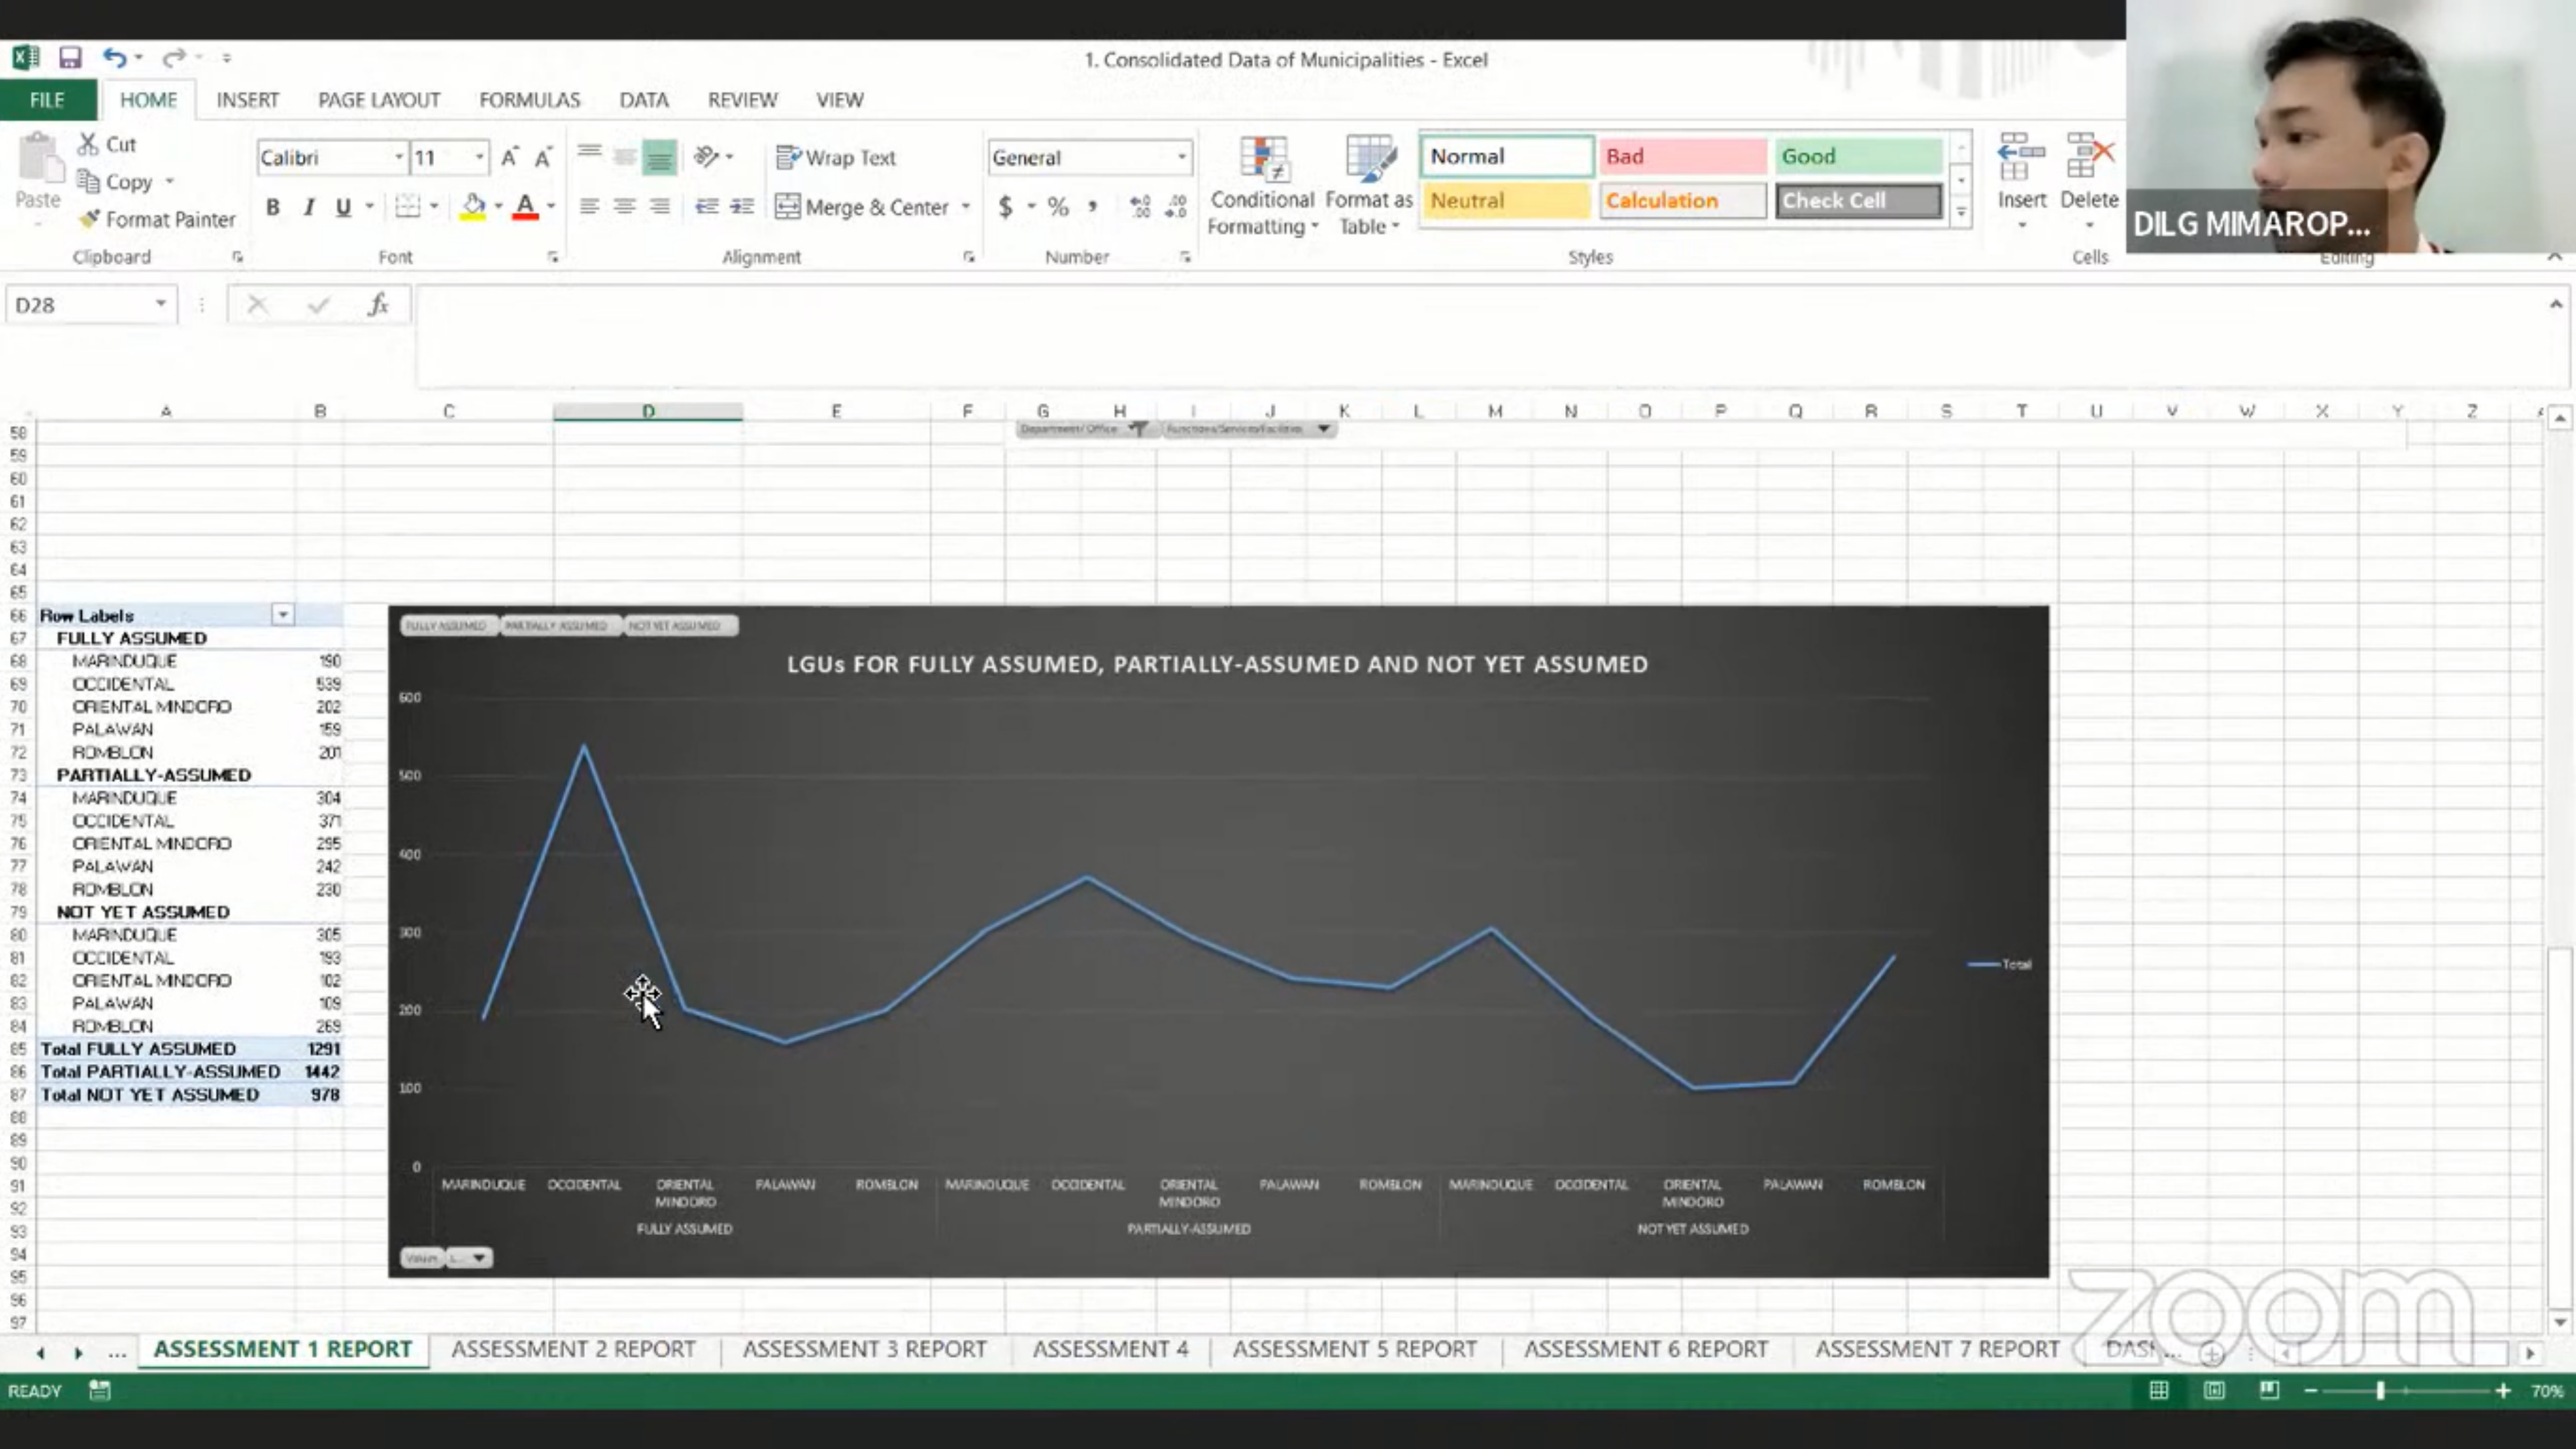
1. Consolidated Data of Municipalities - Excel

FILE HOME INSERT PAGE LAYOUT FORMULAS DATA REVIEW VIEW

Paste
Cut
Copy
Format Painter
Clipboard

Calibri 11
B I U
Font

Wrap Text
Merge & Center
Alignment

General
$ % ,
Number

Conditional Formatting
Format as Table

Normal Bad Good
Neutral Calculation Check Cell
Styles

Insert Delete
Cells

Editing

DILG MIMAROP...

D28

A B C D E F G H I J K L M N O P Q R S T U V W X Y Z

Department/ Office Functions/Services/Facilities

| Row Labels | |
|---|---|
| FULLY ASSUMED | |
| MARINDUQUE | 190 |
| OCCIDENTAL | 539 |
| ORIENTAL MINDORO | 202 |
| PALAWAN | 159 |
| ROMBLON | 201 |
| PARTIALLY-ASSUMED | |
| MARINDUQUE | 304 |
| OCCIDENTAL | 371 |
| ORIENTAL MINDORO | 295 |
| PALAWAN | 242 |
| ROMBLON | 230 |
| NOT YET ASSUMED | |
| MARINDUQUE | 305 |
| OCCIDENTAL | 193 |
| ORIENTAL MINDORO | 102 |
| PALAWAN | 109 |
| ROMBLON | 269 |
| Total FULLY ASSUMED | 1291 |
| Total PARTIALLY-ASSUMED | 1442 |
| Total NOT YET ASSUMED | 978 |

FULLY ASSUMED PARTIALLY ASSUMED NOT YET ASSUMED

LGUs FOR FULLY ASSUMED, PARTIALLY-ASSUMED AND NOT YET ASSUMED

600 500 400 300 200 100 0

Total

MARINDUQUE OCCIDENTAL ORIENTAL MINDORO PALAWAN ROMBLON
FULLY ASSUMED
MARINDUQUE OCCIDENTAL ORIENTAL MINDORO PALAWAN ROMBLON
PARTIALLY-ASSUMED
MARINDUQUE OCCIDENTAL ORIENTAL MINDORO PALAWAN ROMBLON
NOT YET ASSUMED

ASSESSMENT 1 REPORT ASSESSMENT 2 REPORT ASSESSMENT 3 REPORT ASSESSMENT 4 ASSESSMENT 5 REPORT ASSESSMENT 6 REPORT ASSESSMENT 7 REPORT DASH...

READY 70%

zoom